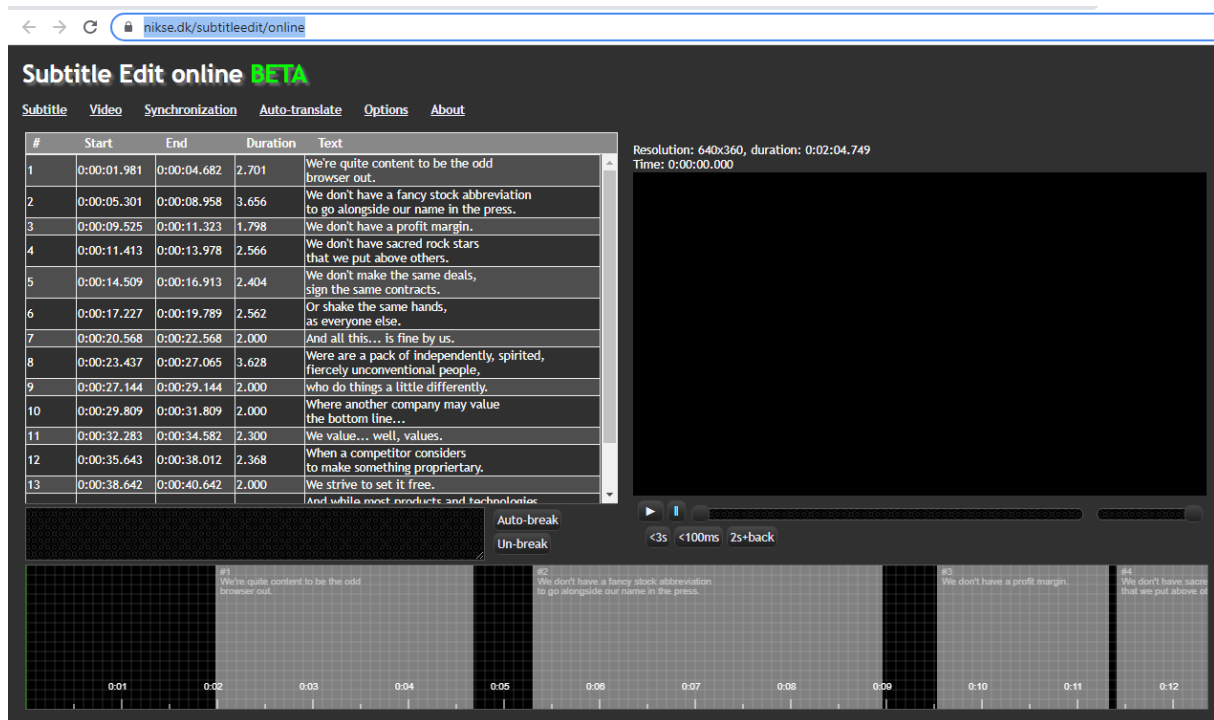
nikse.dk/subtitleedit/online

Subtitle Edit online BETA

Subtitle Video Synchronization Auto-translate Options About

| # | Start | End | Duration | Text |
|---|---|---|---|---|
| 1 | 0:00:01.981 | 0:00:04.682 | 2.701 | We're quite content to be the odd browser out. |
| 2 | 0:00:05.301 | 0:00:08.958 | 3.656 | We don't have a fancy stock abbreviation to go alongside our name in the press. |
| 3 | 0:00:09.525 | 0:00:11.323 | 1.798 | We don't have a profit margin. |
| 4 | 0:00:11.413 | 0:00:13.978 | 2.566 | We don't have sacred rock stars that we put above others. |
| 5 | 0:00:14.509 | 0:00:16.913 | 2.404 | We don't make the same deals, sign the same contracts. |
| 6 | 0:00:17.227 | 0:00:19.789 | 2.562 | Or shake the same hands, as everyone else. |
| 7 | 0:00:20.568 | 0:00:22.568 | 2.000 | And all this... is fine by us. |
| 8 | 0:00:23.437 | 0:00:27.065 | 3.628 | Were are a pack of independently, spirited, fiercely unconventional people, |
| 9 | 0:00:27.144 | 0:00:29.144 | 2.000 | who do things a little differently. |
| 10 | 0:00:29.809 | 0:00:31.809 | 2.000 | Where another company may value the bottom line... |
| 11 | 0:00:32.283 | 0:00:34.582 | 2.300 | We value... well, values. |
| 12 | 0:00:35.643 | 0:00:38.012 | 2.368 | When a competitor considers to make something proprietary. |
| 13 | 0:00:38.642 | 0:00:40.642 | 2.000 | We strive to set it free. |
| | | | | And while most products and technologies |

Resolution: 640x360, duration: 0:02:04.749
Time: 0:00:00.000

Auto-break
Un-break

<3s <100ms 2s+back

#1
We're quite content to be the odd browser out.
#2
We don't have a fancy stock abbreviation to go alongside our name in the press.
#3
We don't have a profit margin.
#4
We don't have sacre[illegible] that we put above ot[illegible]

0:01 0:02 0:03 0:04 0:05 0:06 0:07 0:08 0:09 0:10 0:11 0:12